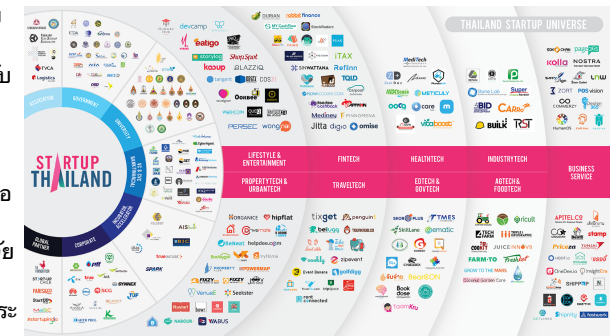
THAILAND STARTUP UNIVERSE

STARTUP THAILAND

ACCELERATOR
GOVERNMENT
UNIVERSITY
BANK
CORPORATE
INCUBATOR
GLOBAL PARTNER

LIFESTYLE & ENTERTAINMENT
PROPERTYTECH & URBANTECH
FINTECH
TRAVELTECH
HEALTHTECH
EDTECH & GOVTECH
INDUSTRYTECH
AGTECH & FOODTECH
BUSINESS SERVICE

devcamp
eatigo
ShopSpot
BLAZZIQ
kaoup
COSCI
DOXBOX
wongnai
PERSEC
DURIAN
finnomena
iTAX
Refinn
TQLD
SYNATTANA
Medineu
Jitta
digio
omise
MediTech
METICULY
ooca
care
vitaboost
Bone Lab
Super
iBID
CARRO
BUILK
RST
ComeOnHome
pageDD
kolla
NOSTRA
ZORT
POS vision
COMMERCE
HumanOS
HORGANICE
hipflat
Betterest
helpdesk
SPONSERMAP
VenueX
Seeleister
smartfinder
tixget
penguin
bellugg
zipevent
Event Banana
rent connected
SHOOKPLUS
TIMES
SkillLane
omatic
FoxPro
GROW TO THE MAX
Book dose
ricult
JUICENOVS
FARM-TO
FreshOrder
Coconut Garden Care
APTEL
stamp
Pricezaa
OneDee
InsightEra
SHIPPOP
AIS
SCG
SYNNEX
SPARK
Logistics
KBANK
SERTIS
WARUS